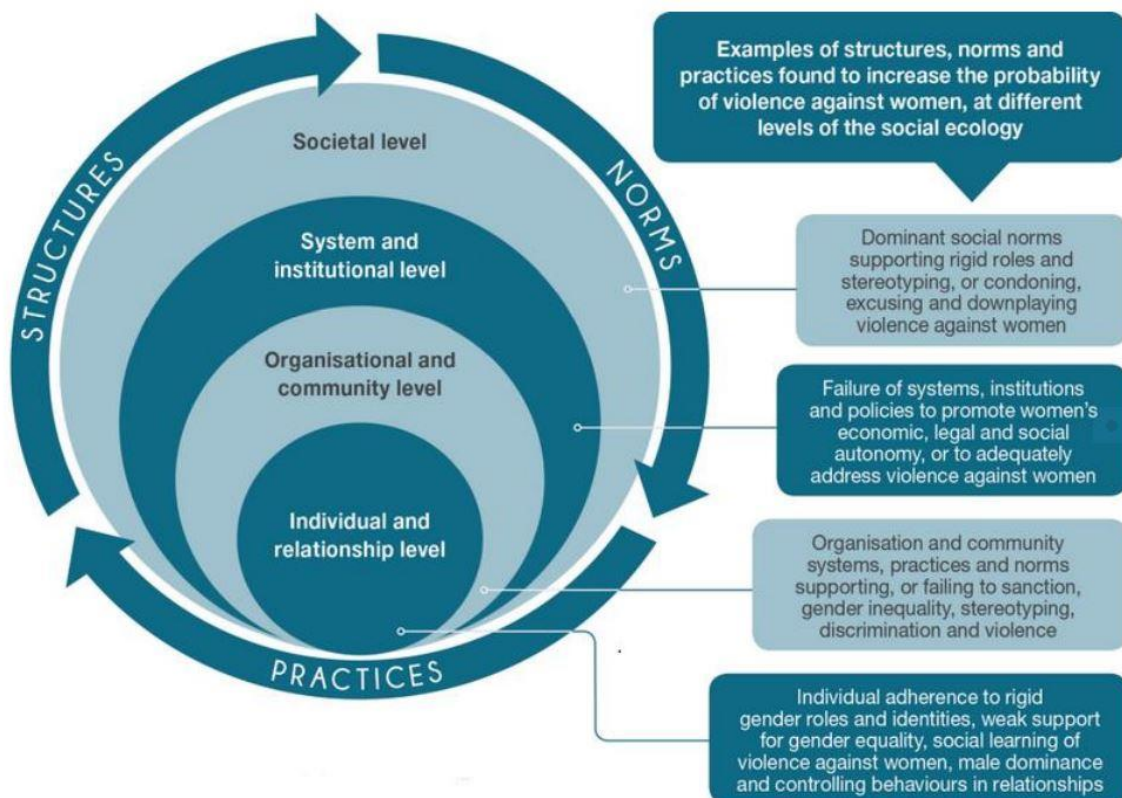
STRUCTURES

NORMS

PRACTICES

Societal level

System and institutional level

Organisational and community level

Individual and relationship level

Examples of structures, norms and practices found to increase the probability of violence against women, at different levels of the social ecology

Dominant social norms supporting rigid roles and stereotyping, or condoning, excusing and downplaying violence against women

Failure of systems, institutions and policies to promote women's economic, legal and social autonomy, or to adequately address violence against women

Organisation and community systems, practices and norms supporting, or failing to sanction, gender inequality, stereotyping, discrimination and violence

Individual adherence to rigid gender roles and identities, weak support for gender equality, social learning of violence against women, male dominance and controlling behaviours in relationships